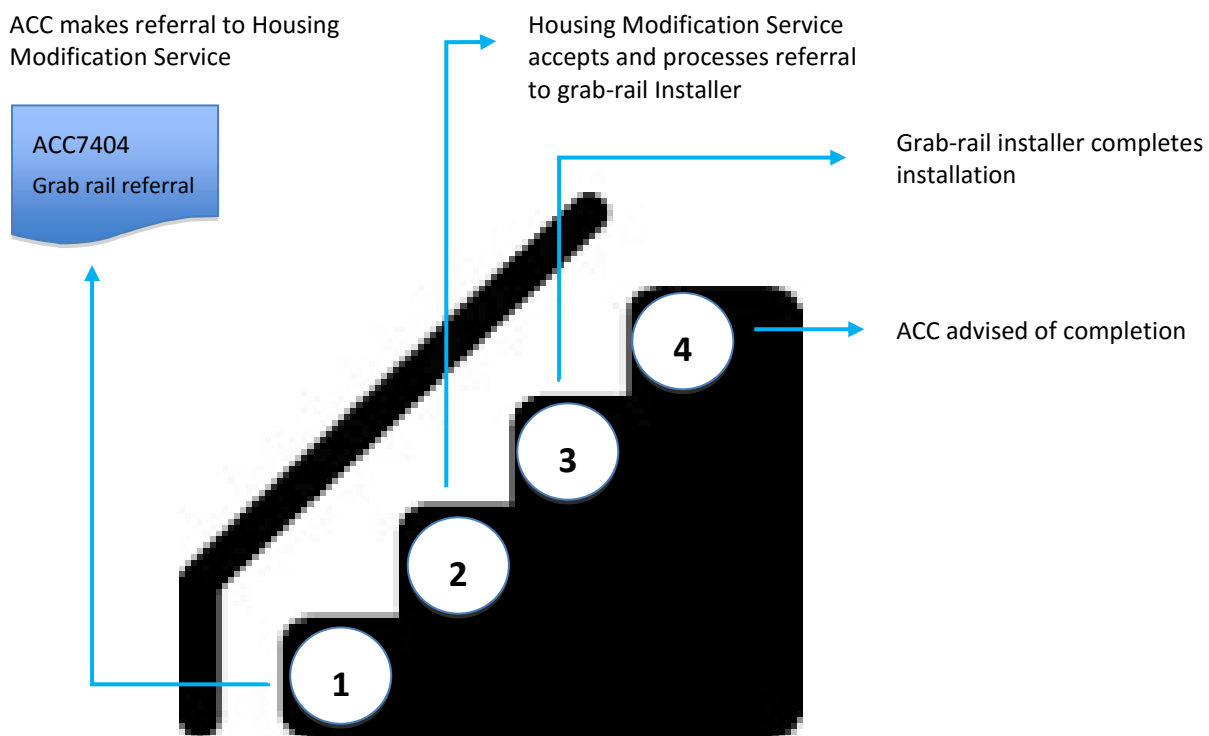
ACC makes referral to Housing Modification Service

ACC7404
Grab rail referral

Housing Modification Service accepts and processes referral to grab-rail Installer

Grab-rail installer completes installation

ACC advised of completion

4

3

2

1